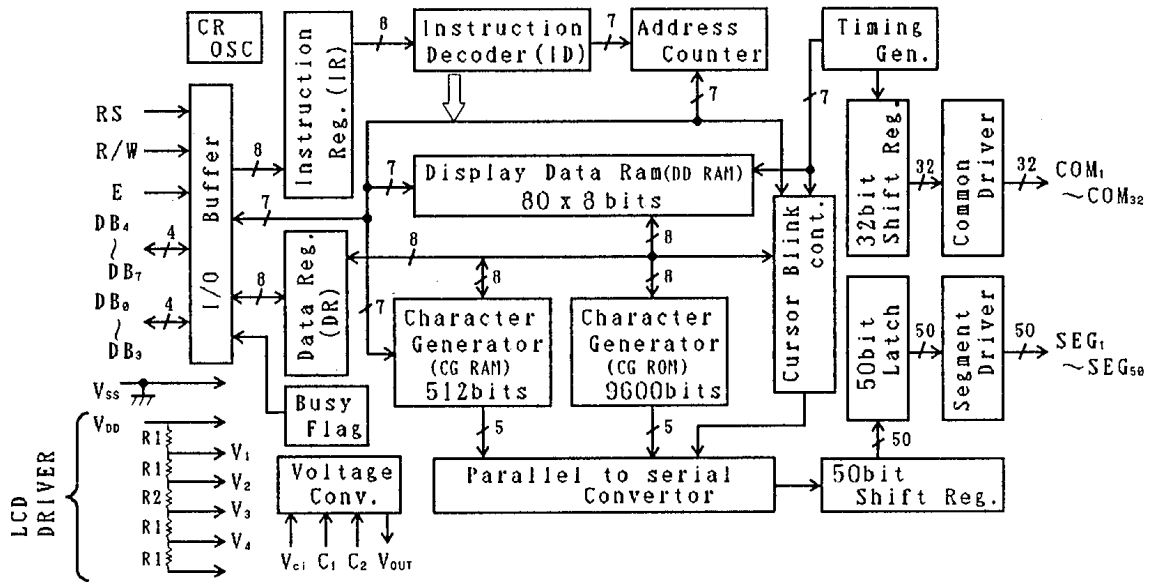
CR OSC

Instruction Reg. (IR)

8

Instruction Decoder (ID)

7

Address Counter

Timing Gen.

RS

R/W

E

$DB_4$ ~ $DB_7$

$DB_0$ ~ $DB_3$

4

4

I/O Buffer

8

7

7

7

Display Data Ram (DD RAM) 80 x 8 bits

8

8

8

8

Data Reg. (DR)

7

Character Generator (CG RAM) 512bits

Character Generator (CG ROM) 9600bits

Cursor Blink cont.

32bit Shift Reg.

32

Common Driver

32

$COM_1$ ~ $COM_{32}$

50bit Latch

50

Segment Driver

50

$SEG_1$ ~ $SEG_{50}$

$V_{SS}$

Busy Flag

LCD DRIVER

$V_{DD}$

R1

$V_1$

R1

$V_2$

R2

$V_3$

R1

$V_4$

R1

Voltage Conv.

$V_{ci}$ $C_1$ $C_2$ $V_{OUT}$

5

5

Parallel to serial Convertor

50

50bit Shift Reg.